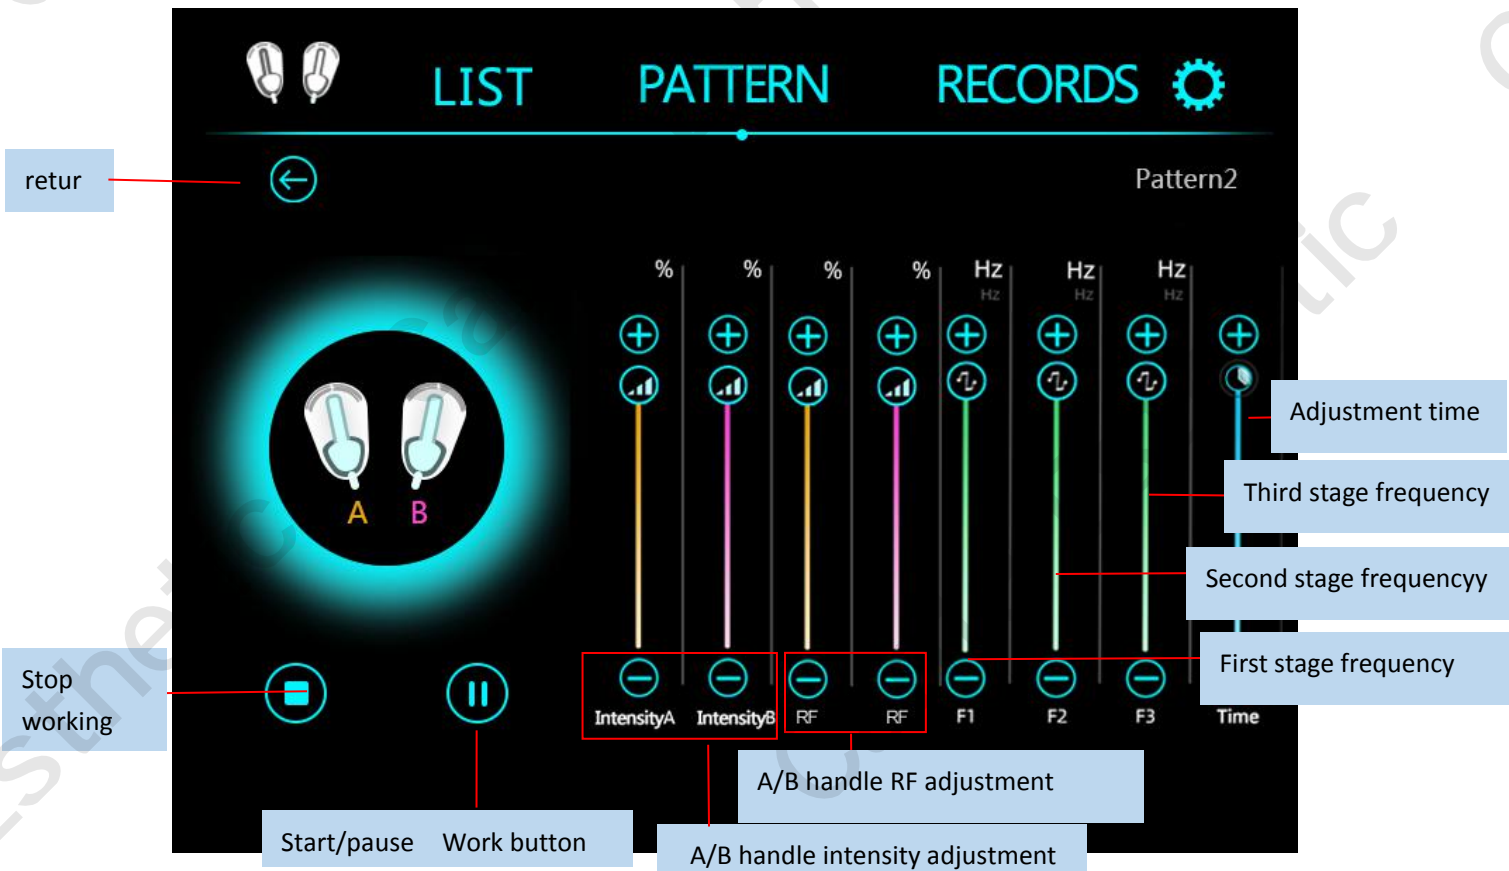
LIST PATTERN RECORDS

retur

Pattern2

% % % % Hz Hz Hz

Hz Hz Hz

A B

Adjustment time

Third stage frequency

Second stage frequencyy

First stage frequency

Stop working

IntensityA IntensityB RF RF F1 F2 F3 Time

A/B handle RF adjustment

Start/pause Work button

A/B handle intensity adjustment